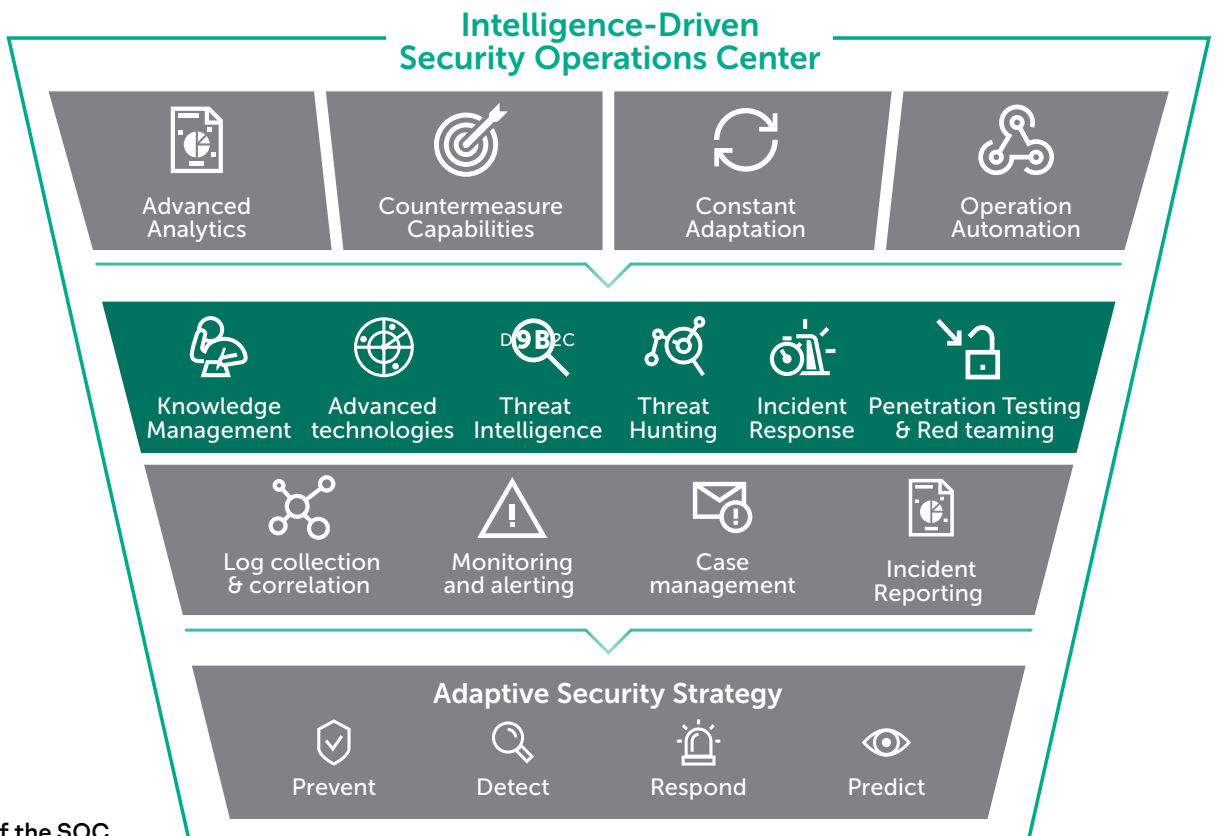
Intelligence-Driven Security Operations Center

Advanced Analytics

Countermeasure Capabilities

Constant Adaptation

Operation Automation

Knowledge Management

Advanced technologies

D9B2C

Threat Intelligence

Threat Hunting

Incident Response

Penetration Testing & Red teaming

Log collection & correlation

Monitoring and alerting

Case management

Incident Reporting

Adaptive Security Strategy

Prevent

Detect

Respond

Predict

f the SOC